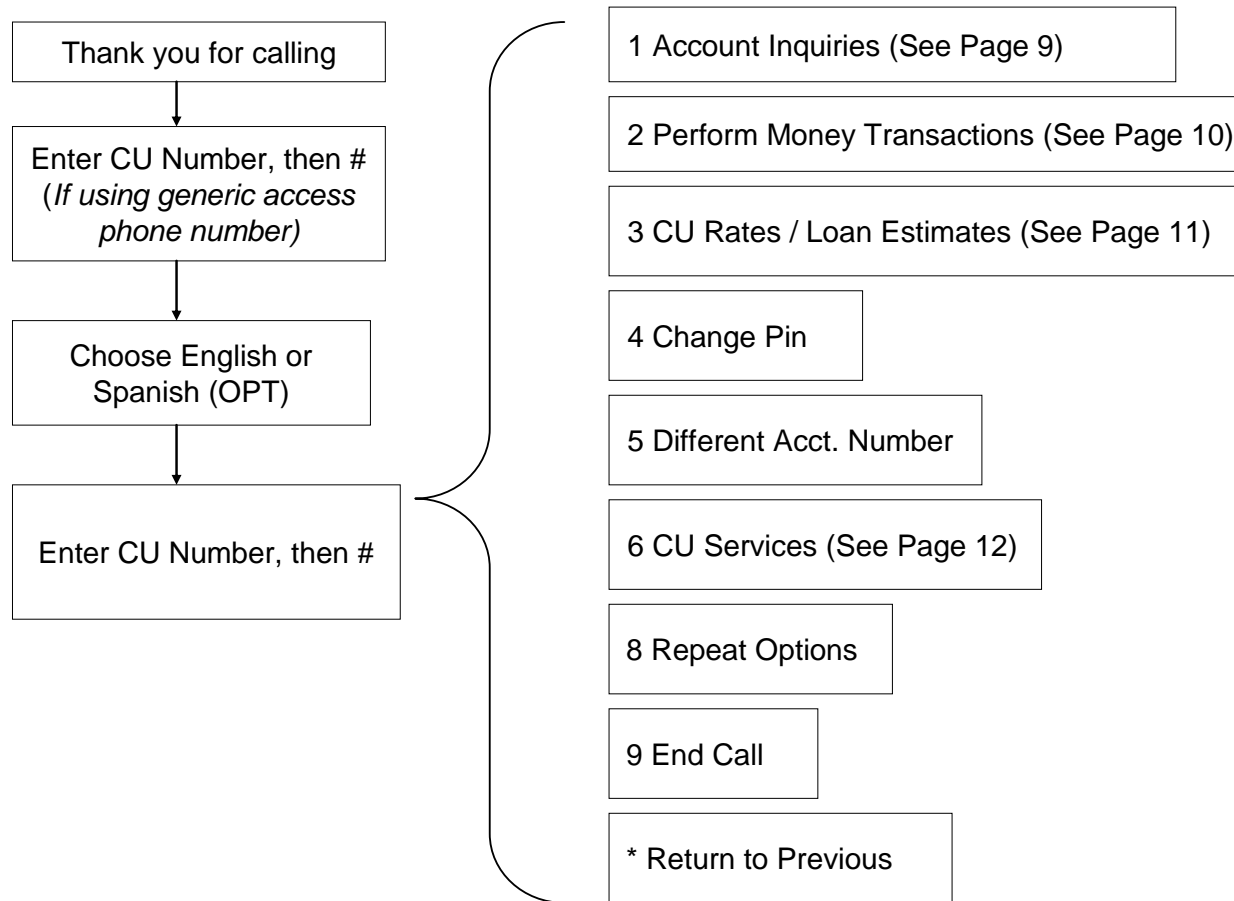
Thank you for calling

Enter CU Number, then # (*If using generic access phone number)*

Choose English or Spanish (OPT)

Enter CU Number, then #

1 Account Inquiries (See Page 9)

2 Perform Money Transactions (See Page 10)

3 CU Rates / Loan Estimates (See Page 11)

4 Change Pin

5 Different Acct. Number

6 CU Services (See Page 12)

8 Repeat Options

9 End Call

* Return to Previous